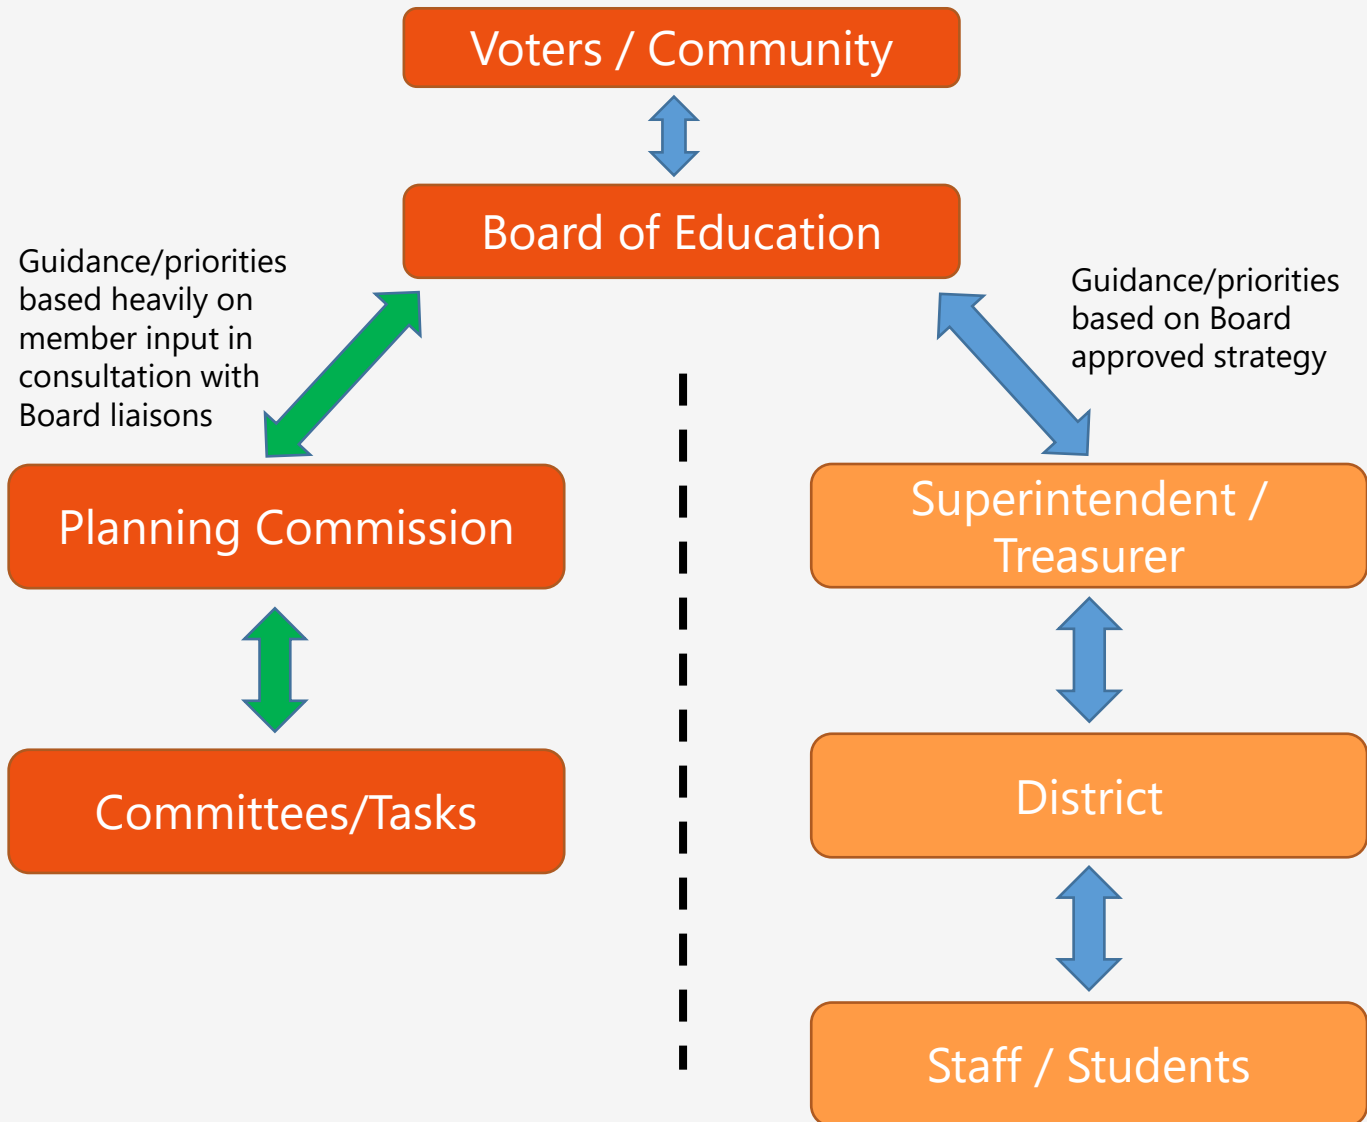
Voters / Community

Board of Education

Guidance/priorities based heavily on member input in consultation with Board liaisons

Guidance/priorities based on Board approved strategy

Planning Commission

Superintendent / Treasurer

Committees/Tasks

District

Staff / Students